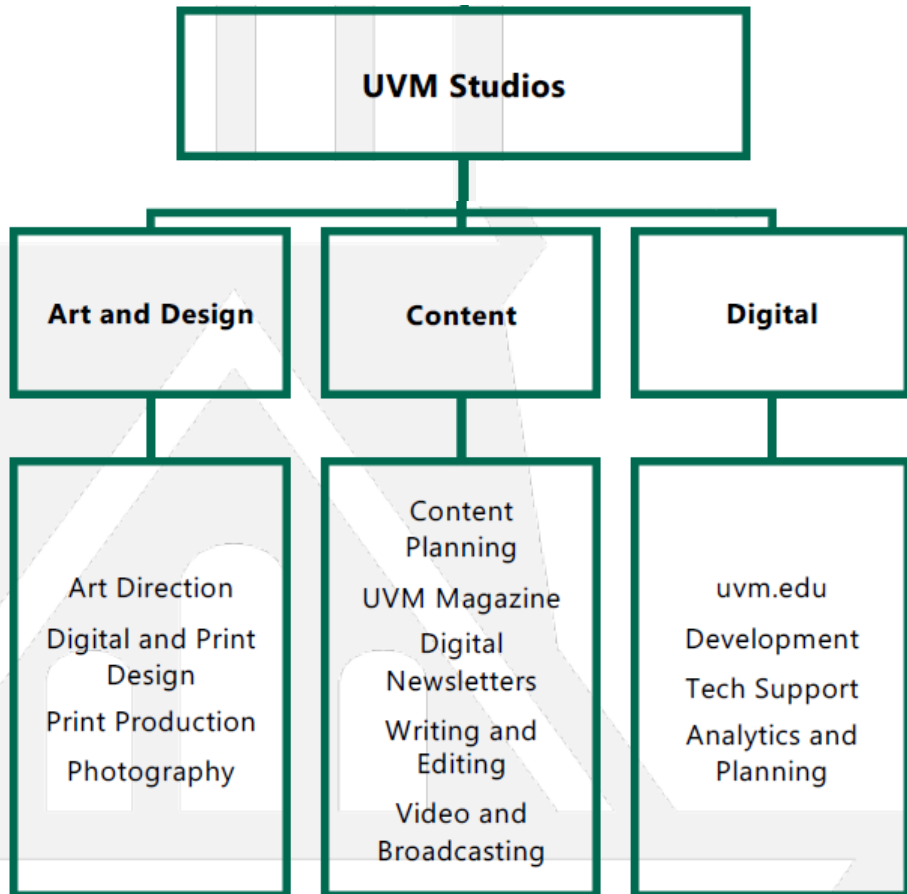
UVM Studios

Art and Design

Content

Digital

Art Direction
Digital and Print Design
Print Production
Photography

Content Planning
UVM Magazine
Digital Newsletters
Writing and Editing
Video and Broadcasting

uvm.edu
Development
Tech Support
Analytics and Planning